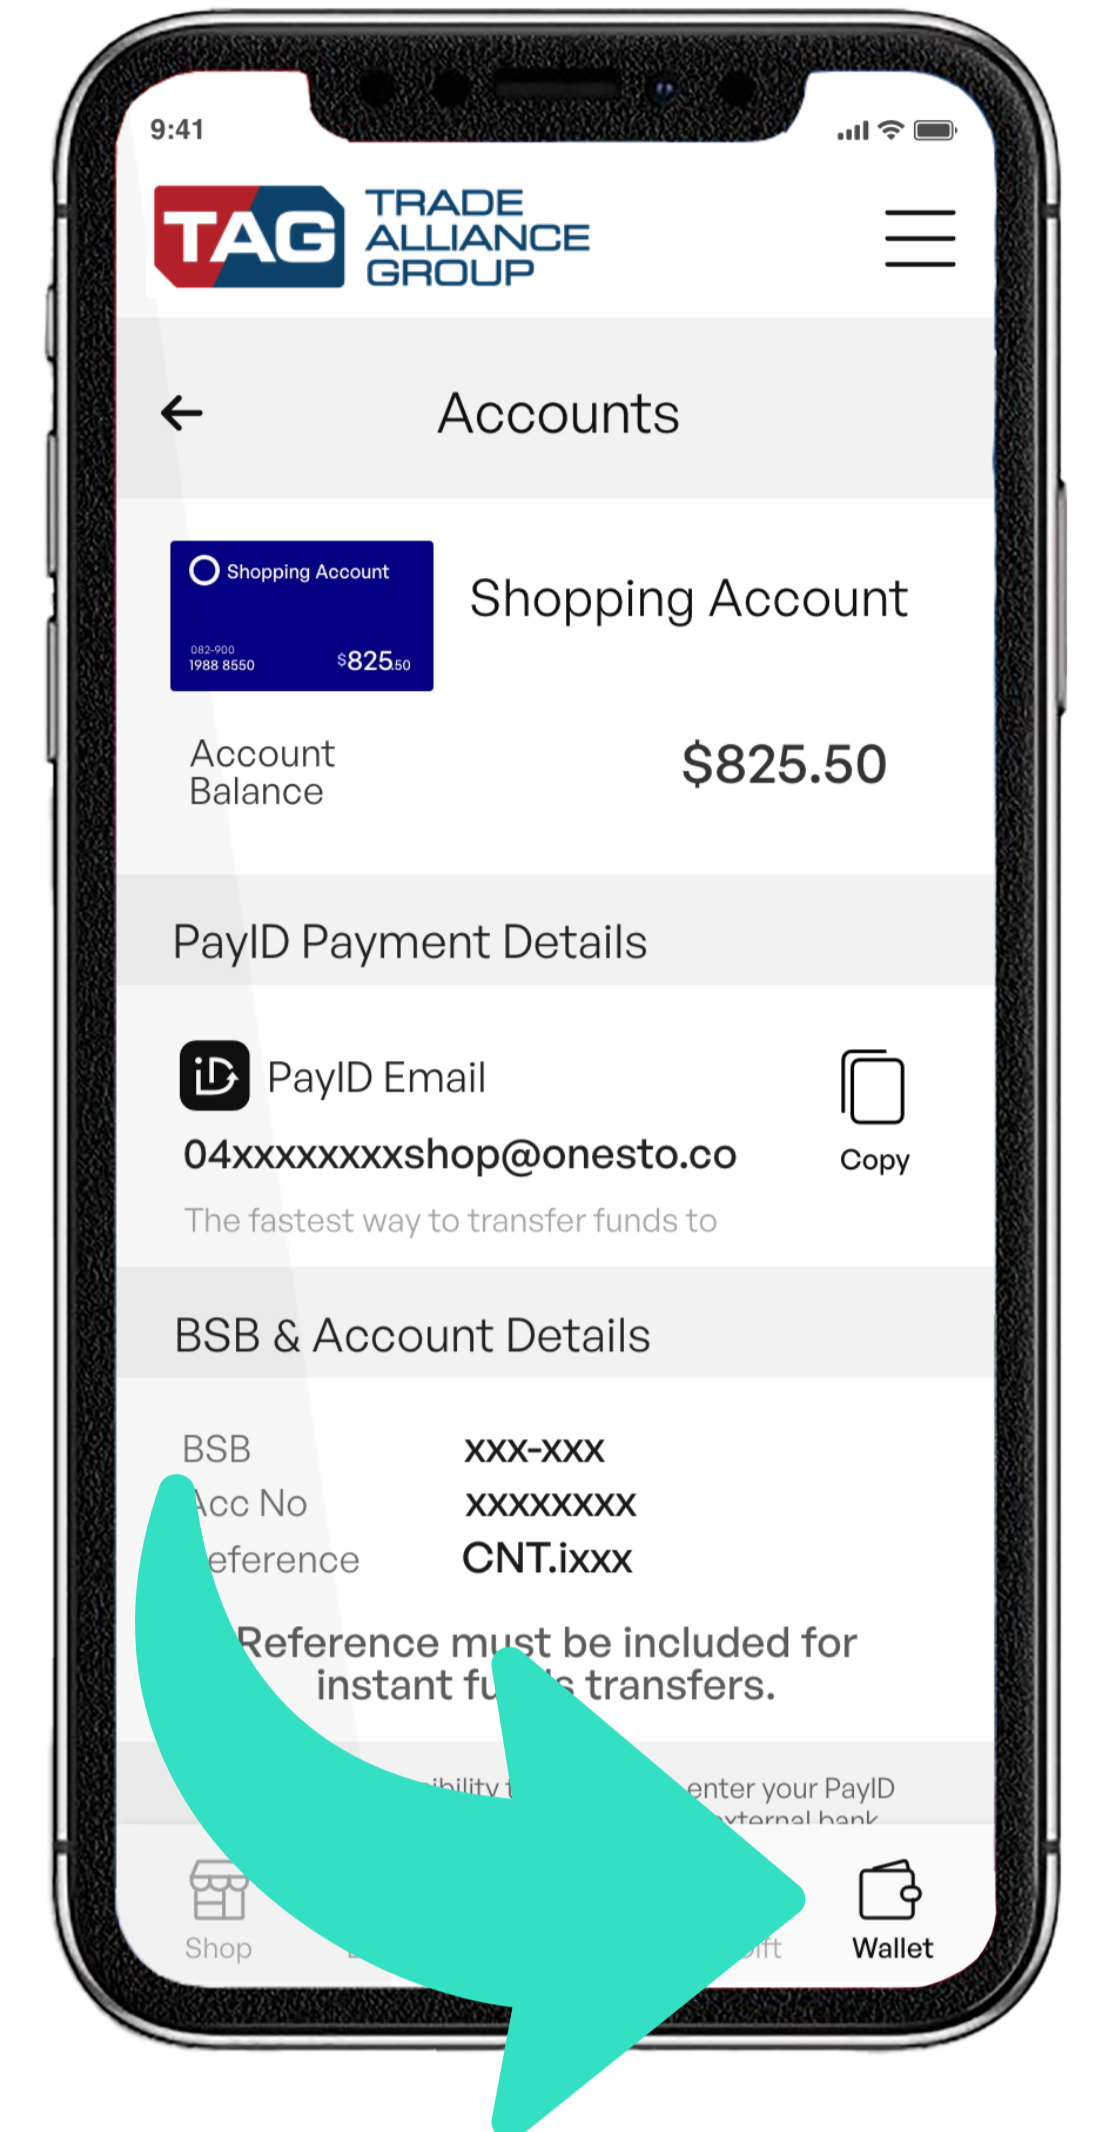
9:41

TAG TRADE ALLIANCE GROUP

Accounts

Shopping Account
082-900
1988 8550
$825.50

Shopping Account

Account Balance

$825.50

PayID Payment Details

PayID Email

04xxxxxxxxshop@onesto.co

Copy

The fastest way to transfer funds to

BSB & Account Details

| BSB | XXX-XXX |
|---|---|
| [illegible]cc No | XXXXXXXX |
| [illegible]eference | CNT.ixxx |

Reference m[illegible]st be included for instant fu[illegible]s transfers.

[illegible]ibility t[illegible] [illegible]enter your PayID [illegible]xternal bank

Shop

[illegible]ift

Wallet